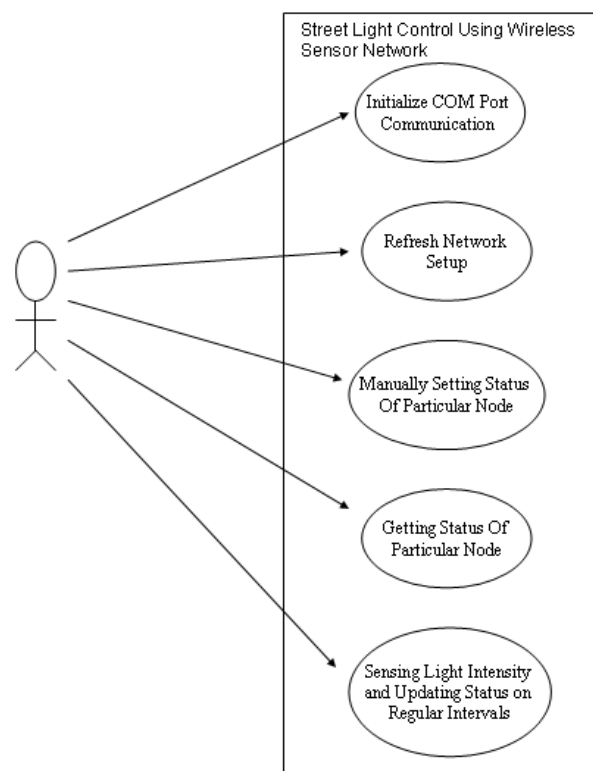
Street Light Control Using Wireless Sensor Network

Initialize COM Port Communication

Refresh Network Setup

Manually Setting Status Of Particular Node

Getting Status Of Particular Node

Sensing Light Intensity and Updating Status on Regular Intervals